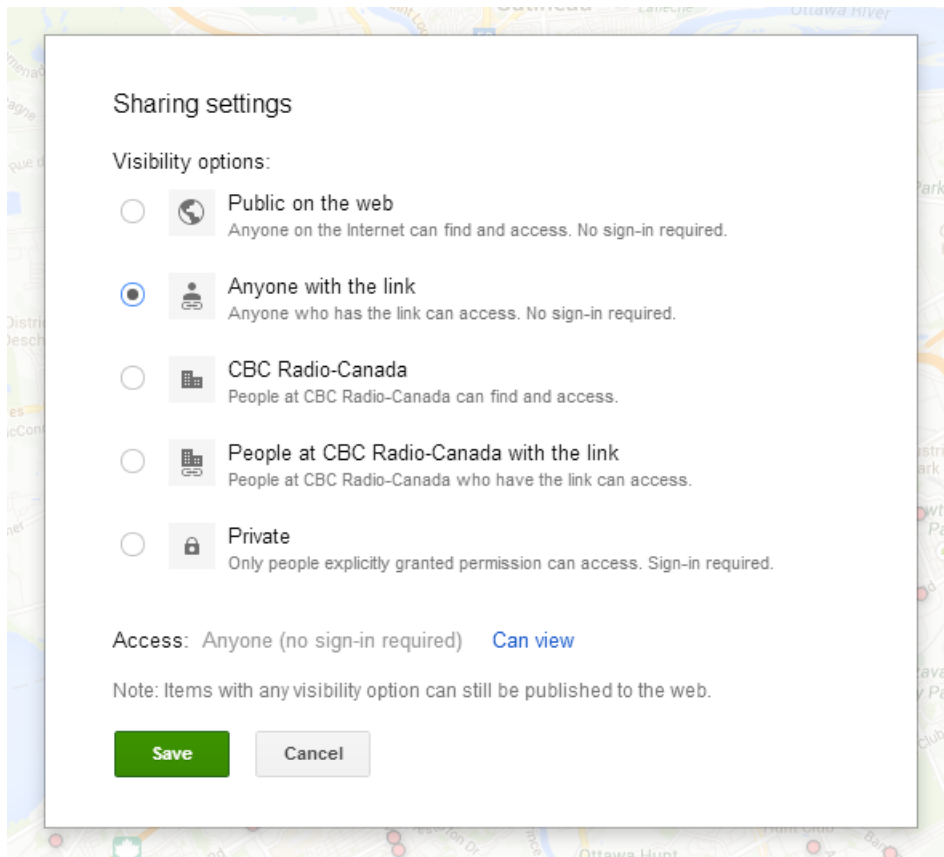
Sharing settings

Visibility options:

Public on the web
Anyone on the Internet can find and access. No sign-in required.

Anyone with the link
Anyone who has the link can access. No sign-in required.

CBC Radio-Canada
People at CBC Radio-Canada can find and access.

People at CBC Radio-Canada with the link
People at CBC Radio-Canada who have the link can access.

Private
Only people explicitly granted permission can access. Sign-in required.

Access: Anyone (no sign-in required) Can view

Note: Items with any visibility option can still be published to the web.

Save Cancel